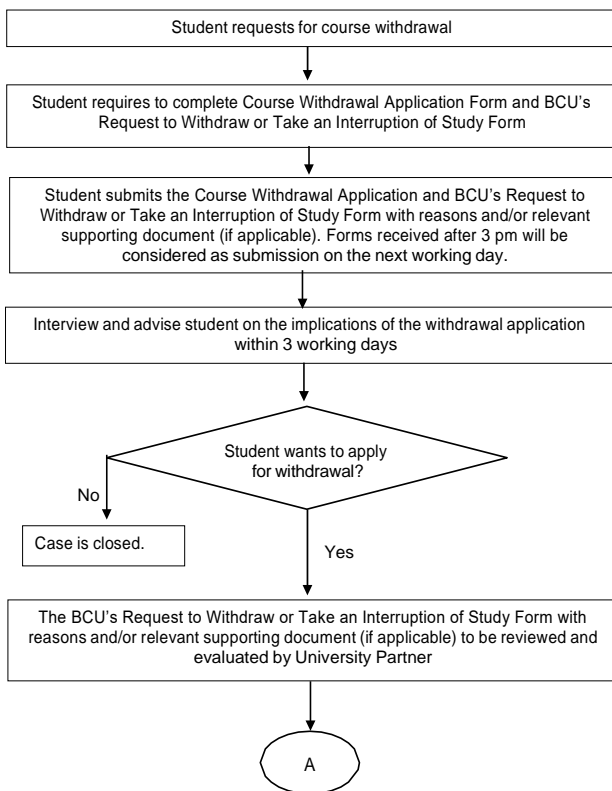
Student requests for course withdrawal

Student requires to complete Course Withdrawal Application Form and BCU's Request to Withdraw or Take an Interruption of Study Form

Student submits the Course Withdrawal Application and BCU's Request to Withdraw or Take an Interruption of Study Form with reasons and/or relevant supporting document (if applicable). Forms received after 3 pm will be considered as submission on the next working day.

Interview and advise student on the implications of the withdrawal application within 3 working days

Student wants to apply for withdrawal?

No

Case is closed.

Yes

The BCU's Request to Withdraw or Take an Interruption of Study Form with reasons and/or relevant supporting document (if applicable) to be reviewed and evaluated by University Partner

A